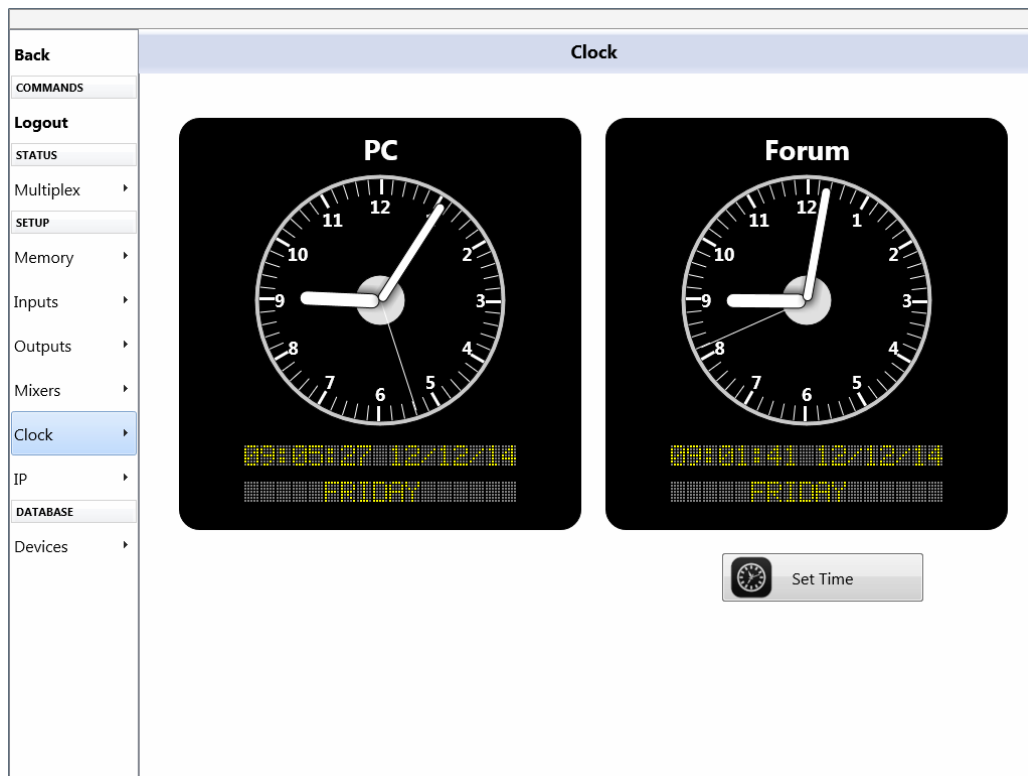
Back
COMMANDS
Logout
STATUS
Multiplex
SETUP
Memory
Inputs
Outputs
Mixers
Clock
IP
DATABASE
Devices

Clock

PC
12
1
2
3
4
5
6
7
8
9
10
11
09:05:27 12/12/14
FRIDAY

Forum
12
1
2
3
4
5
6
7
8
9
10
11
09:01:41 12/12/14
FRIDAY

Set Time